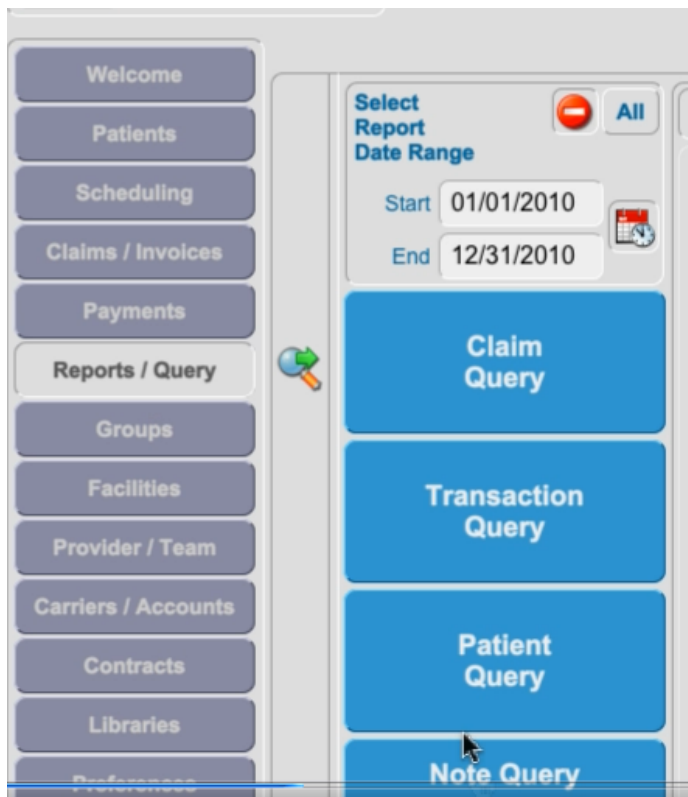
Welcome
Patients
Scheduling
Claims / Invoices
Payments
Reports / Query
Groups
Facilities
Provider / Team
Carriers / Accounts
Contracts
Libraries
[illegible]

Select Report Date Range

All

Start 01/01/2010
End 12/31/2010

Claim Query

Transaction Query

Patient Query

Note Query